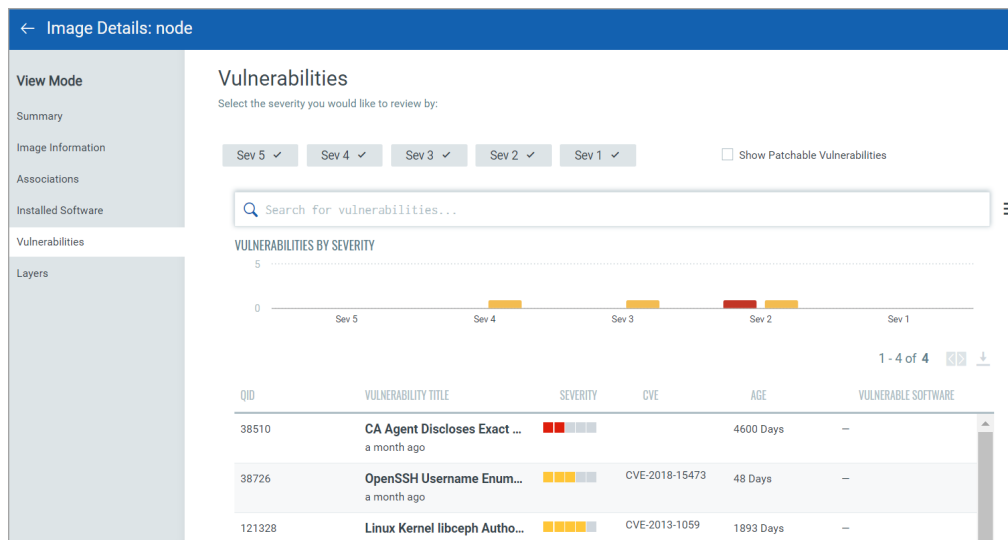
← Image Details: node

View Mode

Summary

Image Information

Associations

Installed Software

Vulnerabilities

Layers

Vulnerabilities

Select the severity you would like to review by:

Sev 5 ✓ Sev 4 ✓ Sev 3 ✓ Sev 2 ✓ Sev 1 ✓

Show Patchable Vulnerabilities

Search for vulnerabilities...

VULNERABILITIES BY SEVERITY

5

0

Sev 5 Sev 4 Sev 3 Sev 2 Sev 1

1 - 4 of 4

| QID | VULNERABILITY TITLE | SEVERITY | CVE | AGE | VULNERABLE SOFTWARE |
|---|---|---|---|---|---|
| 38510 | CA Agent Discloses Exact ... a month ago | | | 4600 Days | – |
| 38726 | OpenSSH Username Enum... a month ago | | CVE-2018-15473 | 48 Days | – |
| 121328 | Linux Kernel libceph Autho... | | CVE-2013-1059 | 1893 Days | – |